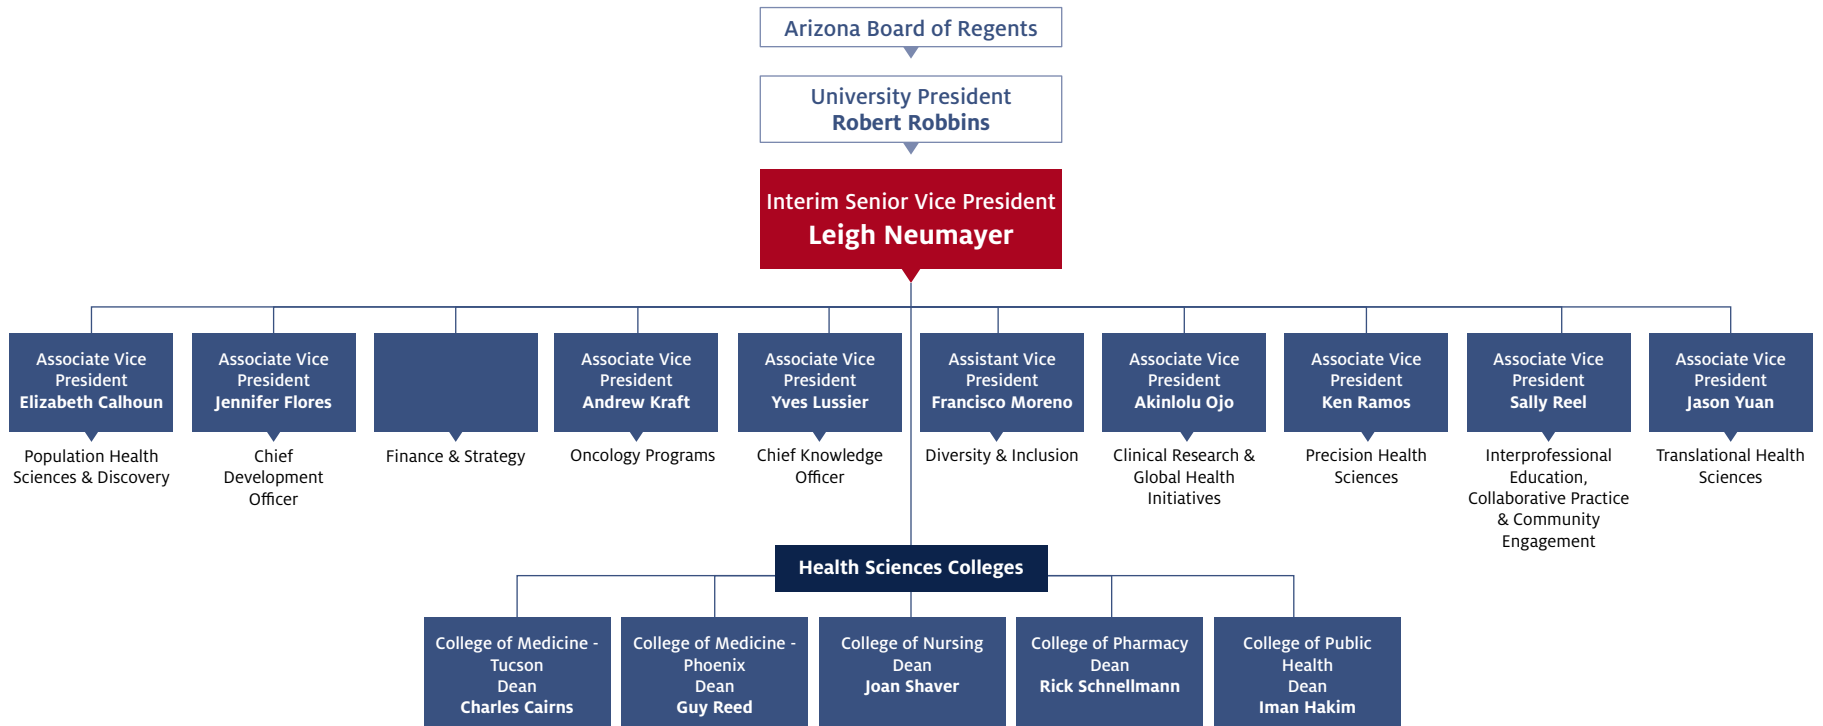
Arizona Board of Regents

University President
Robert Robbins

Interim Senior Vice President
Leigh Neumayer

Associate Vice President
Elizabeth Calhoun
Population Health Sciences & Discovery

Associate Vice President
Jennifer Flores
Chief Development Officer

Finance & Strategy

Associate Vice President
Andrew Kraft
Oncology Programs

Associate Vice President
Yves Lussier
Chief Knowledge Officer

Assistant Vice President
Francisco Moreno
Diversity & Inclusion

Associate Vice President
Akinlolu Ojo
Clinical Research & Global Health Initiatives

Associate Vice President
Ken Ramos
Precision Health Sciences

Associate Vice President
Sally Reel
Interprofessional Education, Collaborative Practice & Community Engagement

Associate Vice President
Jason Yuan
Translational Health Sciences

Health Sciences Colleges

College of Medicine - Tucson
Dean
Charles Cairns

College of Medicine - Phoenix
Dean
Guy Reed

College of Nursing
Dean
Joan Shaver

College of Pharmacy
Dean
Rick Schnellmann

College of Public Health
Dean
Iman Hakim